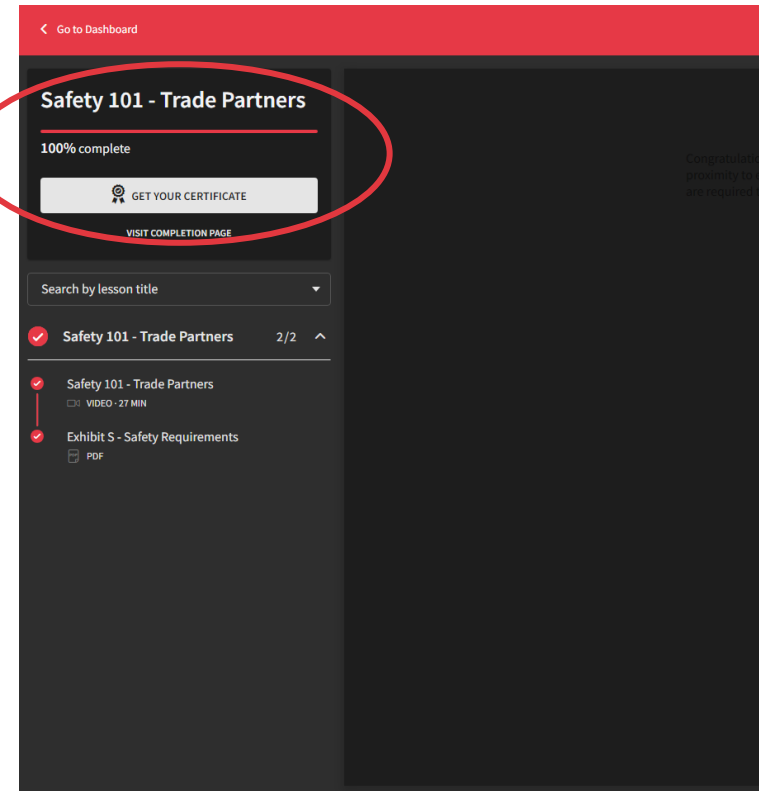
Go to Dashboard

Safety 101 - Trade Partners

100% complete

GET YOUR CERTIFICATE

VISIT COMPLETION PAGE

Search by lesson title

Safety 101 - Trade Partners 2/2

Safety 101 - Trade Partners
VIDEO · 27 MIN

Exhibit S - Safety Requirements
PDF

Congratulati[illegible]
proximity to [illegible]
are required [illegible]